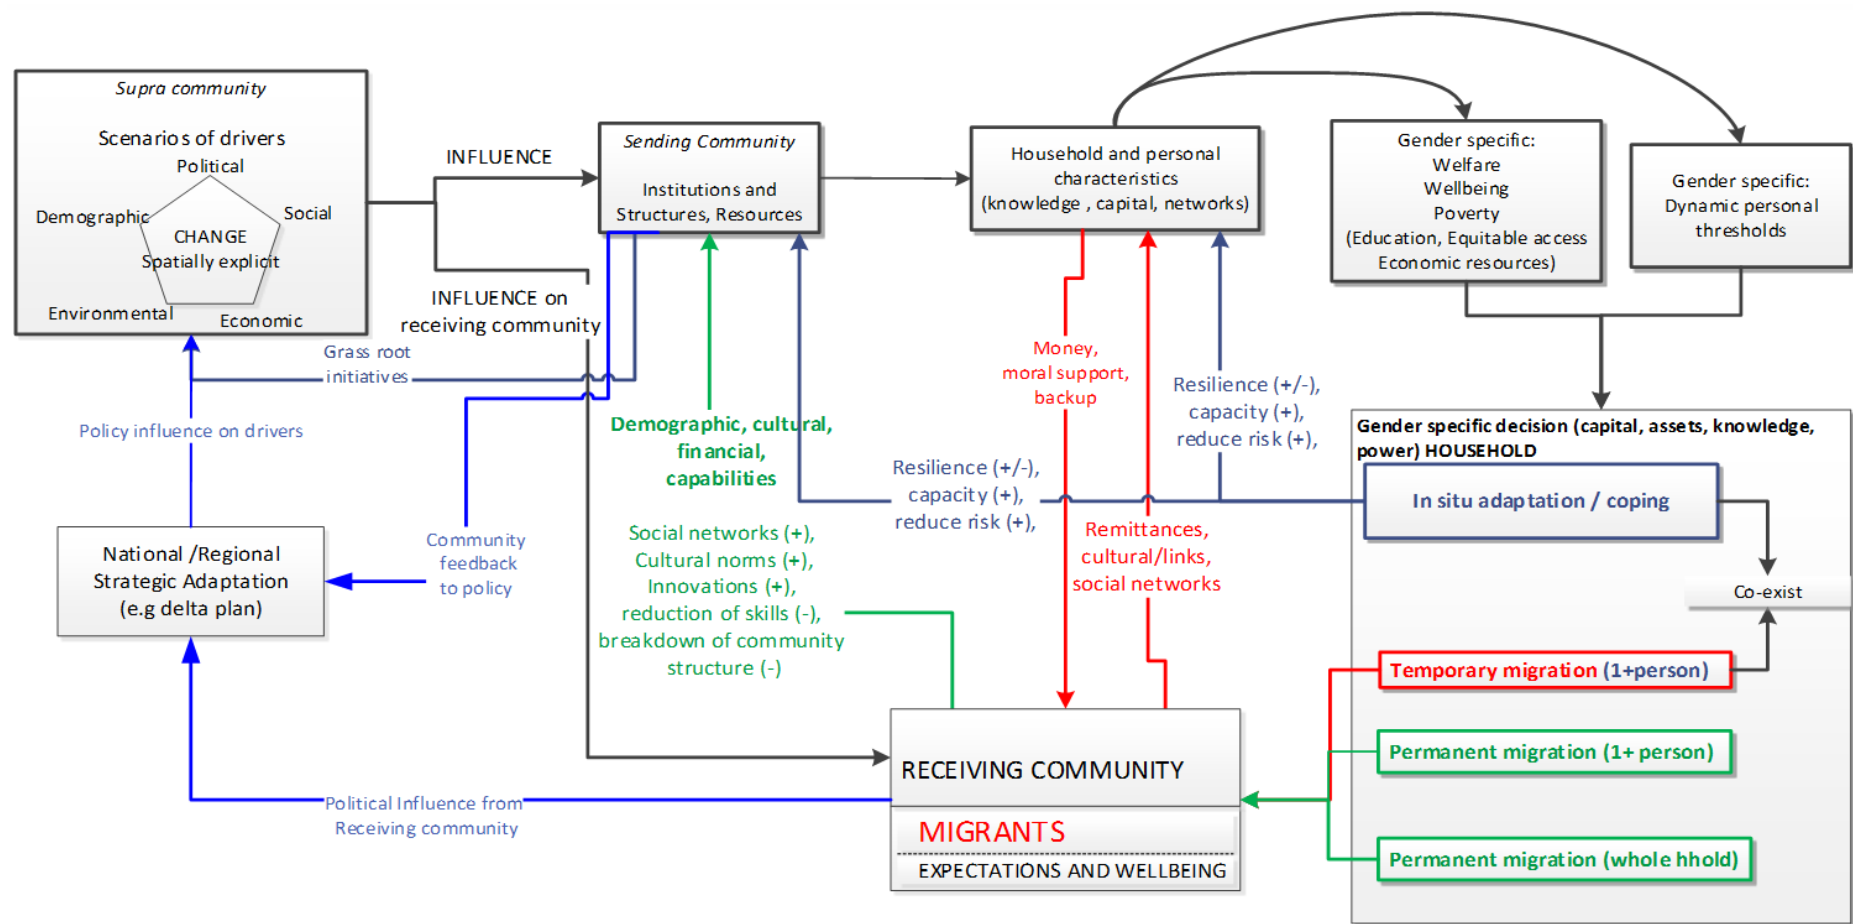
Supra community

Scenarios of drivers
Political
Demographic
Social
CHANGE
Spatially explicit
Environmental
Economic

INFLUENCE

Sending Community

Institutions and Structures, Resources

Household and personal characteristics (knowledge , capital, networks)

Gender specific: Welfare Wellbeing Poverty (Education, Equitable access Economic resources)

Gender specific: Dynamic personal thresholds

INFLUENCE on receiving community

Grass root initiatives

Policy influence on drivers

Money, moral support, backup

Resilience (+/-), capacity (+), reduce risk (+),

Demographic, cultural, financial, capabilities

Resilience (+/-), capacity (+), reduce risk (+),

Gender specific decision (capital, assets, knowledge, power) HOUSEHOLD

In situ adaptation / coping

National /Regional Strategic Adaptation (e.g delta plan)

Community feedback to policy

Social networks (+), Cultural norms (+), Innovations (+), reduction of skills (-), breakdown of community structure (-)

Remittances, cultural/links, social networks

Co-exist

Temporary migration (1+person)

Permanent migration (1+ person)

RECEIVING COMMUNITY

Political Influence from Receiving community

MIGRANTS

EXPECTATIONS AND WELLBEING

Permanent migration (whole hhold)